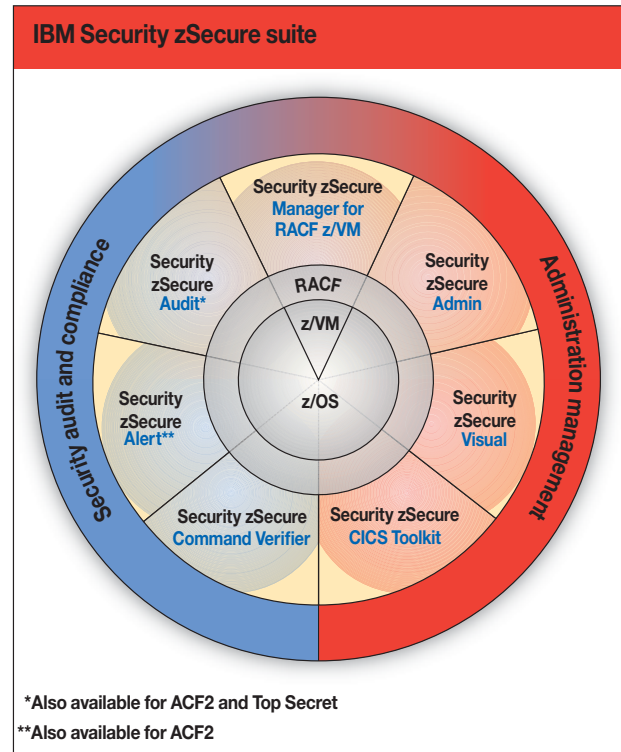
IBM Security zSecure suite

Security audit and compliance

Administration management

Security zSecure Manager for RACF z/VM

Security zSecure Audit*

Security zSecure Admin

RACF

z/VM

z/OS

Security zSecure Alert**

Security zSecure Visual

Security zSecure Command Verifier

Security zSecure CICS Toolkit

*Also available for ACF2 and Top Secret

**Also available for ACF2